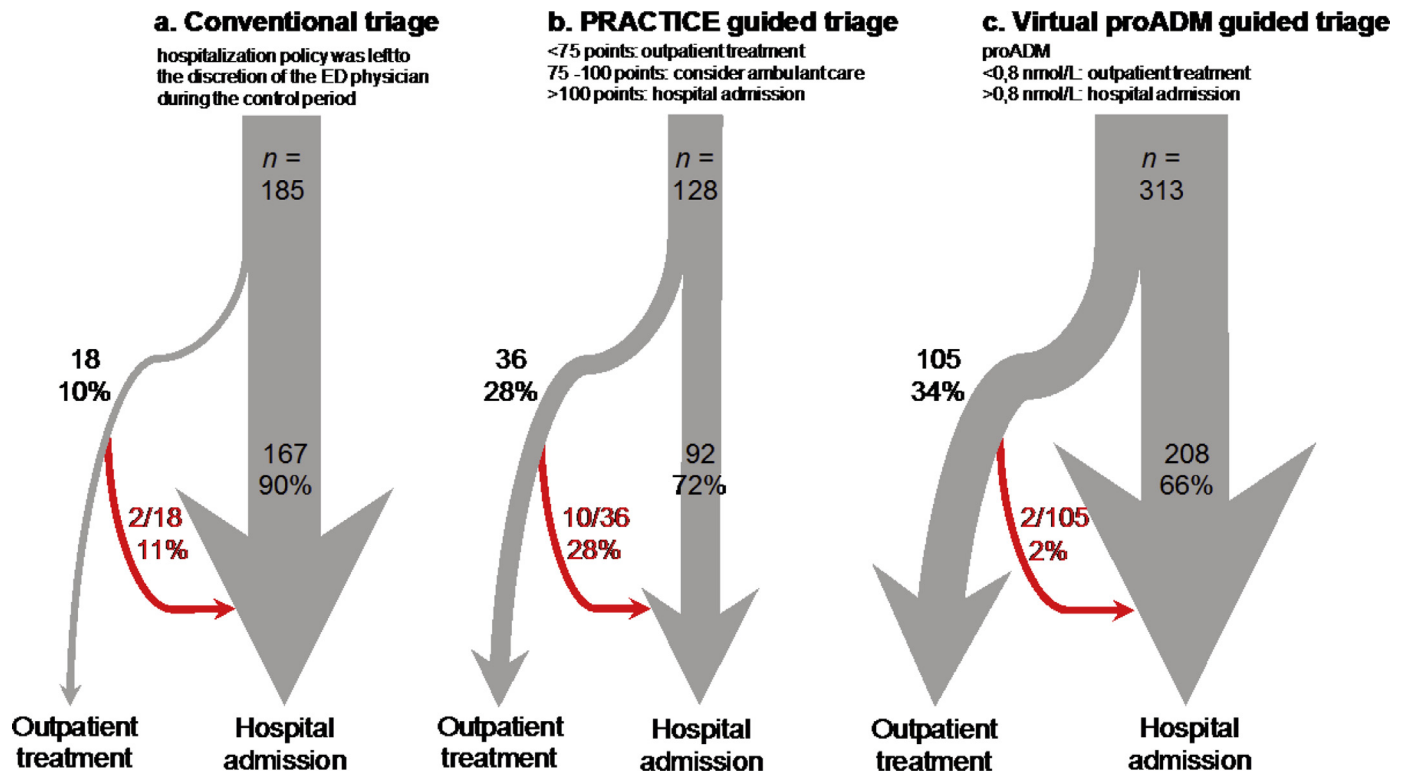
a. Conventional triage
hospitalization policy was left to the discretion of the ED physician during the control period

$n$ =
185

18
10%

167
90%

2/18
11%

Outpatient treatment

Hospital admission

b. PRACTICE guided triage
<75 points: outpatient treatment
75 -100 points: consider ambulant care
>100 points: hospital admission

$n$ =
128

36
28%

92
72%

10/36
28%

Outpatient treatment

Hospital admission

c. Virtual proADM guided triage
proADM
<0,8 nmol/L: outpatient treatment
>0,8 nmol/L: hospital admission

$n$ =
313

105
34%

208
66%

2/105
2%

Outpatient treatment

Hospital admission